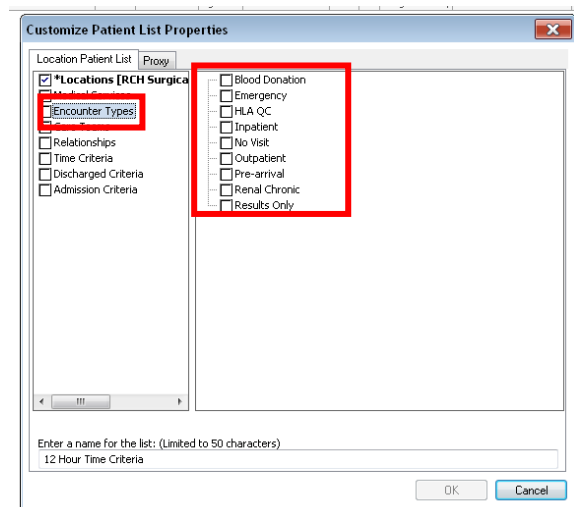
Customize Patient List Properties

Location Patient List | Proxy

*Locations [RCH Surgica
Medical Services
Encounter Types
Care Teams
Relationships
Time Criteria
Discharged Criteria
Admission Criteria

III

Blood Donation
Emergency
HLA QC
Inpatient
No Visit
Outpatient
Pre-arrival
Renal Chronic
Results Only

Enter a name for the list: (Limited to 50 characters)
12 Hour Time Criteria

OK | Cancel